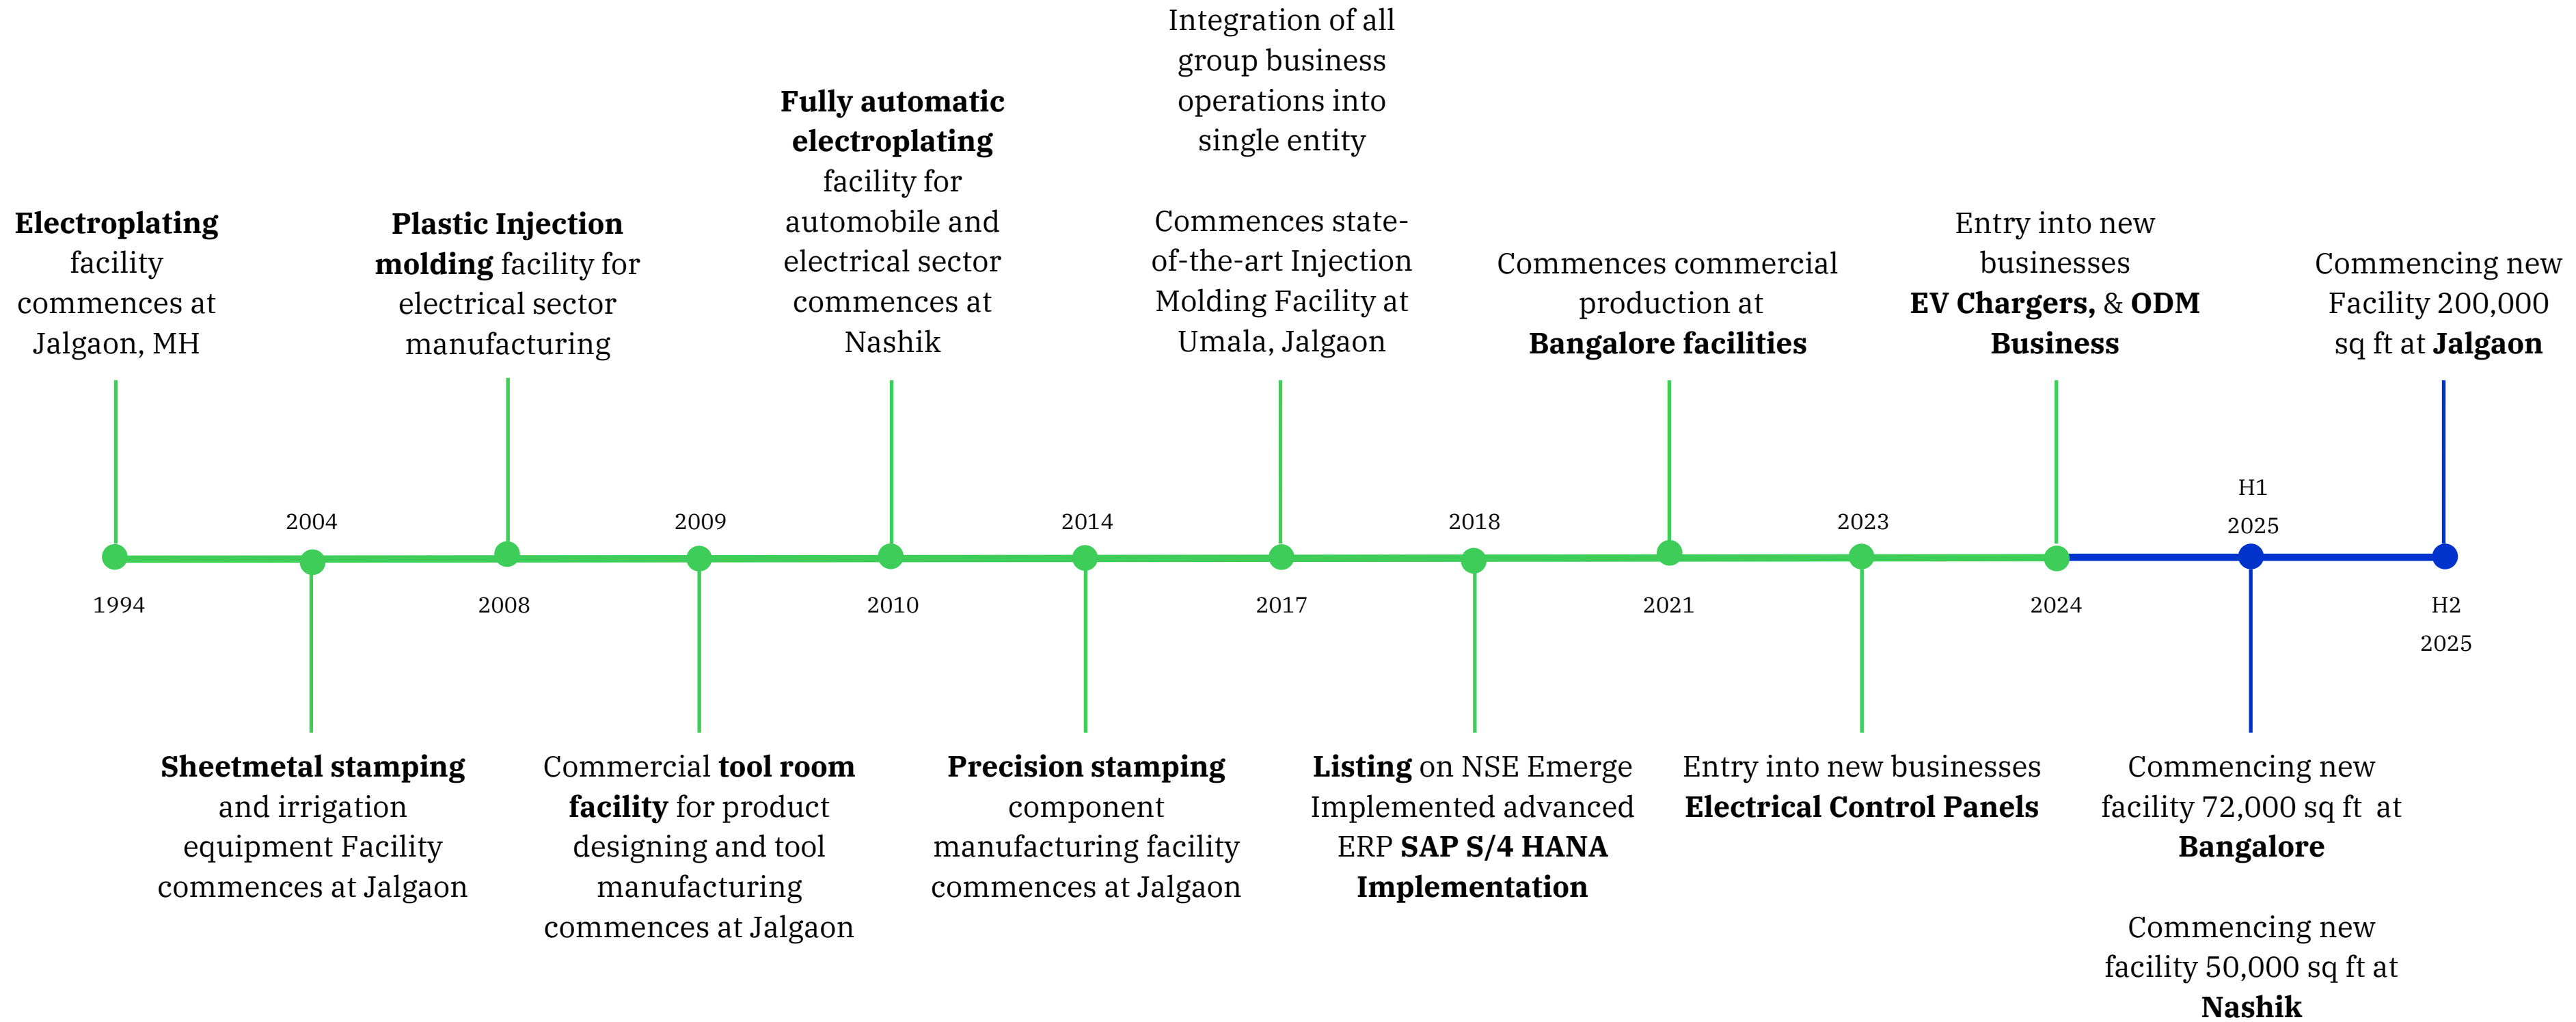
Electroplating facility commences at Jalgaon, MH

Plastic Injection molding facility for electrical sector manufacturing

Fully automatic electroplating facility for automobile and electrical sector commences at Nashik

Integration of all group business operations into single entity

Commences state-of-the-art Injection Molding Facility at Umala, Jalgaon

Commences commercial production at Bangalore facilities

Entry into new businesses EV Chargers, & ODM Business

Commencing new Facility 200,000 sq ft at Jalgaon

2004

2009

2014

2018

2023

H1 2025

1994

2008

2010

2017

2021

2024

H2 2025

Sheetmetal stamping and irrigation equipment Facility commences at Jalgaon

Commercial tool room facility for product designing and tool manufacturing commences at Jalgaon

Precision stamping component manufacturing facility commences at Jalgaon

Listing on NSE Emerge Implemented advanced ERP SAP S/4 HANA Implementation

Entry into new businesses Electrical Control Panels

Commencing new facility 72,000 sq ft at Bangalore

Commencing new facility 50,000 sq ft at Nashik